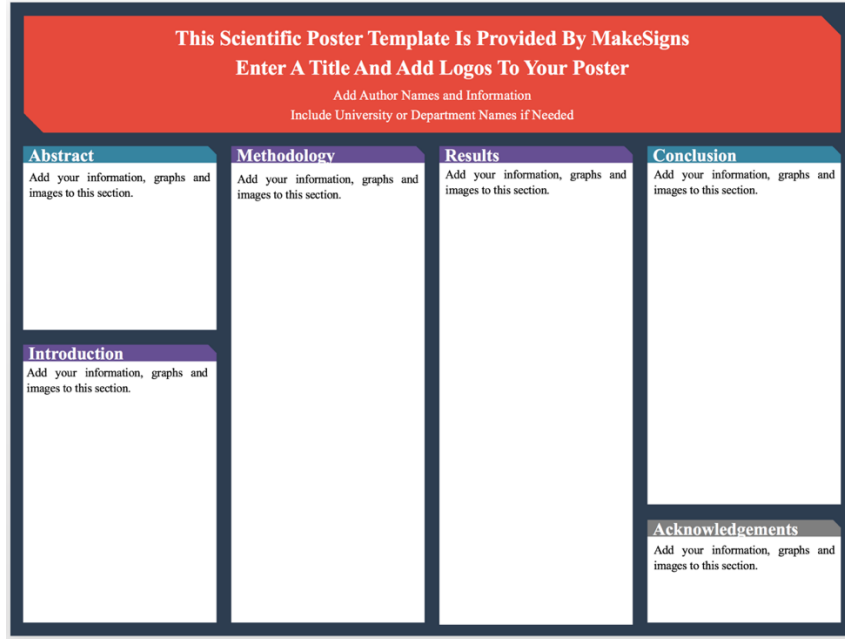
This Scientific Poster Template Is Provided By MakeSigns
Enter A Title And Add Logos To Your Poster
Add Author Names and Information
Include University or Department Names if Needed

Abstract
Add your information, graphs and images to this section.

Introduction
Add your information, graphs and images to this section.

Methodology
Add your information, graphs and images to this section.

Results
Add your information, graphs and images to this section.

Conclusion
Add your information, graphs and images to this section.

Acknowledgements
Add your information, graphs and images to this section.